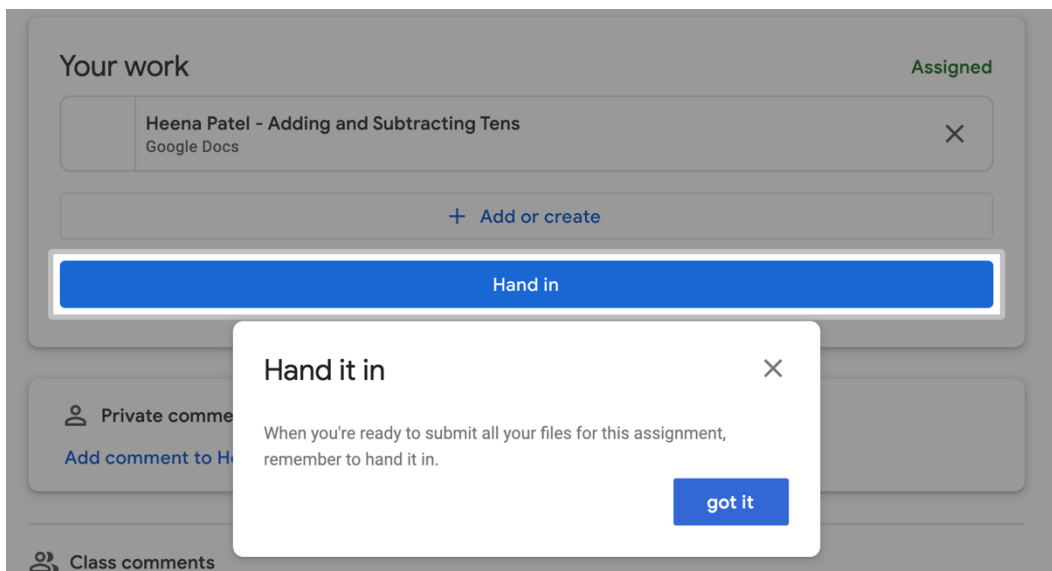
Your work

Assigned

Heena Patel - Adding and Subtracting Tens
Google Docs

+ Add or create

Hand in

Private comme

Add comment to H

Class comments

Hand it in

When you're ready to submit all your files for this assignment, remember to hand it in.

got it